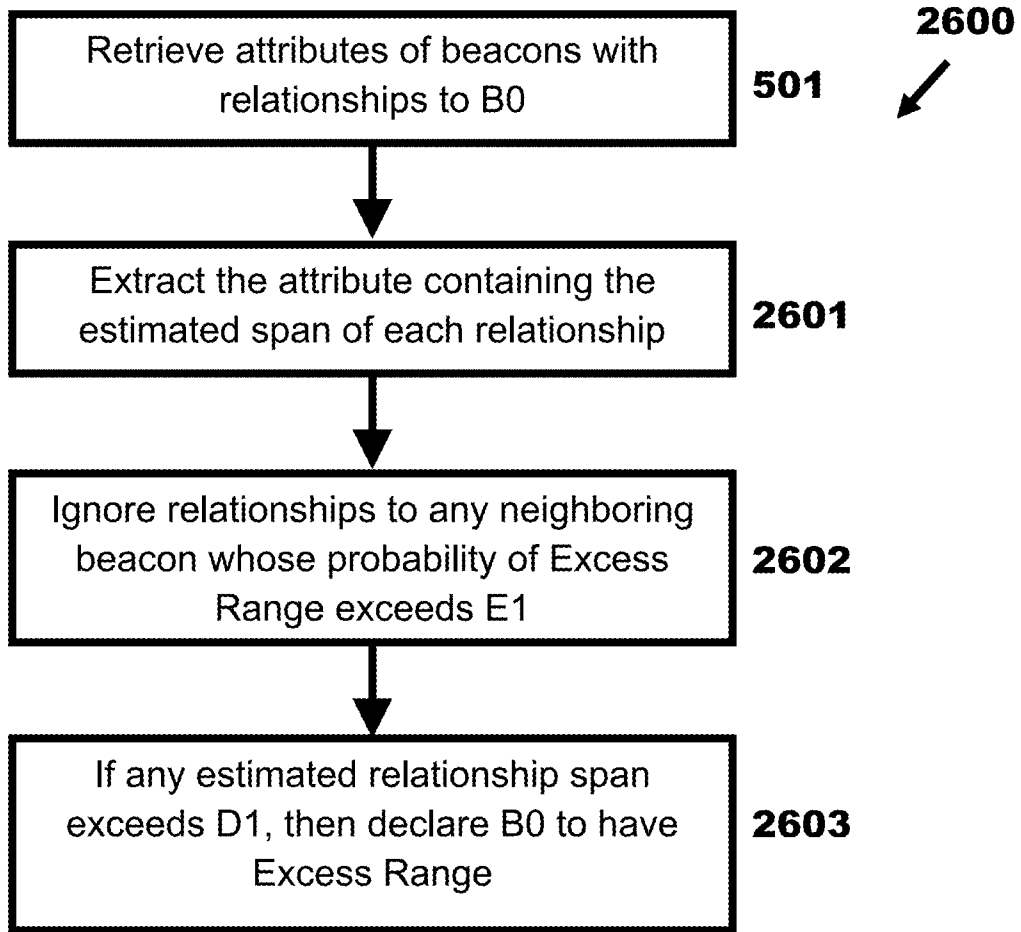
2600

Retrieve attributes of beacons with relationships to B0

501

Extract the attribute containing the estimated span of each relationship

2601

Ignore relationships to any neighboring beacon whose probability of Excess Range exceeds E1

2602

If any estimated relationship span exceeds D1, then declare B0 to have Excess Range

2603